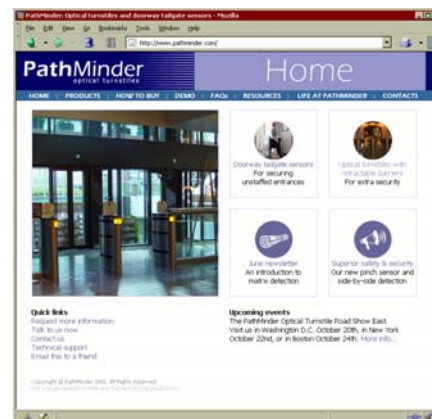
PathMinder: Optical turnstiles and doorway tailgate sensors - Mozilla

File Edit View Go Bookmarks Tools Window Help

http://www.pathminder.com/

PathMinder
optical turnstiles

Home

HOME | PRODUCTS | HOW TO BUY | DEMO | FAQs | RESOURCES | LIFE AT PATHMINDER | CONTACTS

Doorway tailgate sensors
For securing unstaffed entrances

Optical turnstiles with retractable barriers
For extra security

June newsletter
An introduction to matrix detection

Superior safety & security
Our new pinch sensor and side-by-side detection

Quick links
Request more information
Talk to us now
Contact us
Technical support
Email this to a friend

Upcoming events
The PathMinder Optical Turnstile Road Show East.
Visit us in Washington D.C. October 20th, in New York October 22nd, or in Boston October 24th. More info...

Copyright © PathMinder 2002. All Rights Reserved.
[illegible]